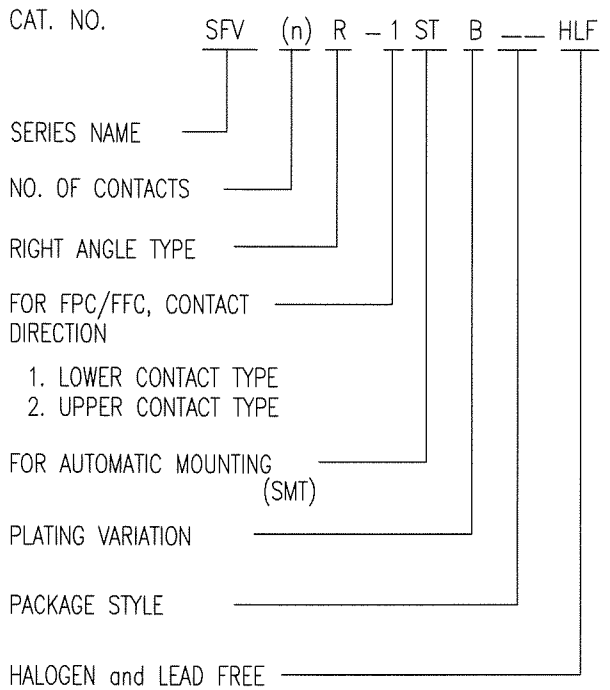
CAT. NO. SFV (n) R – 1 ST B __ HLF

SERIES NAME

NO. OF CONTACTS

RIGHT ANGLE TYPE

FOR FPC/FFC, CONTACT DIRECTION

1. LOWER CONTACT TYPE
2. UPPER CONTACT TYPE

FOR AUTOMATIC MOUNTING (SMT)

PLATING VARIATION

PACKAGE STYLE

HALOGEN and LEAD FREE